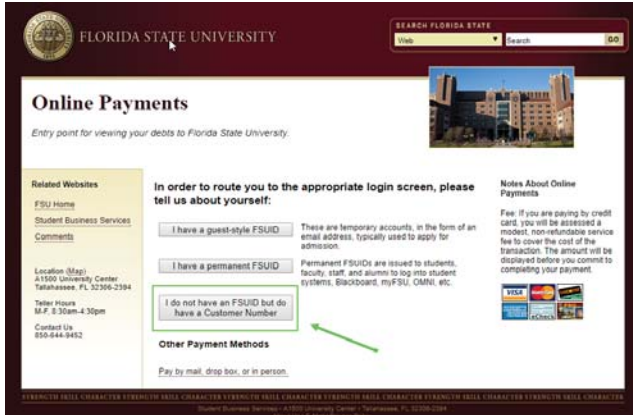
FLORIDA STATE UNIVERSITY

SEARCH FLORIDA STATE

Web

Search

GO

Online Payments

Entry point for viewing your debts to Florida State University.

Related Websites

FSU Home

Student Business Services

Comments

Location (Map)
A1500 University Center
Tallahassee, FL 32306-2394

Teller Hours
M-F, 8:30am-4:30pm

Contact Us
850-644-9452

In order to route you to the appropriate login screen, please tell us about yourself:

I have a guest-style FSUID

These are temporary accounts, in the form of an email address, typically used to apply for admission.

I have a permanent FSUID

Permanent FSUIDs are issued to students, faculty, staff, and alumni to log into student systems, Blackboard, myFSU, OMNI, etc.

I do not have an FSUID but do have a Customer Number

Other Payment Methods

Pay by mail, drop box, or in person.

Notes About Online Payments

Fee: If you are paying by credit card, you will be assessed a modest, non-refundable service fee to cover the cost of the transaction. The amount will be displayed before you commit to completing your payment.

VISA

eCheck

STRENGTH SKILL CHARACTER STRENGTH SKILL CHARACTER STRENGTH SKILL CHARACTER STRENGTH SKILL CHARACTER STRENGTH SKILL CHARACTER STRENGTH SKILL CHARACTER

Student Business Services • A1500 University Center • Tallahassee, FL 32306-2394